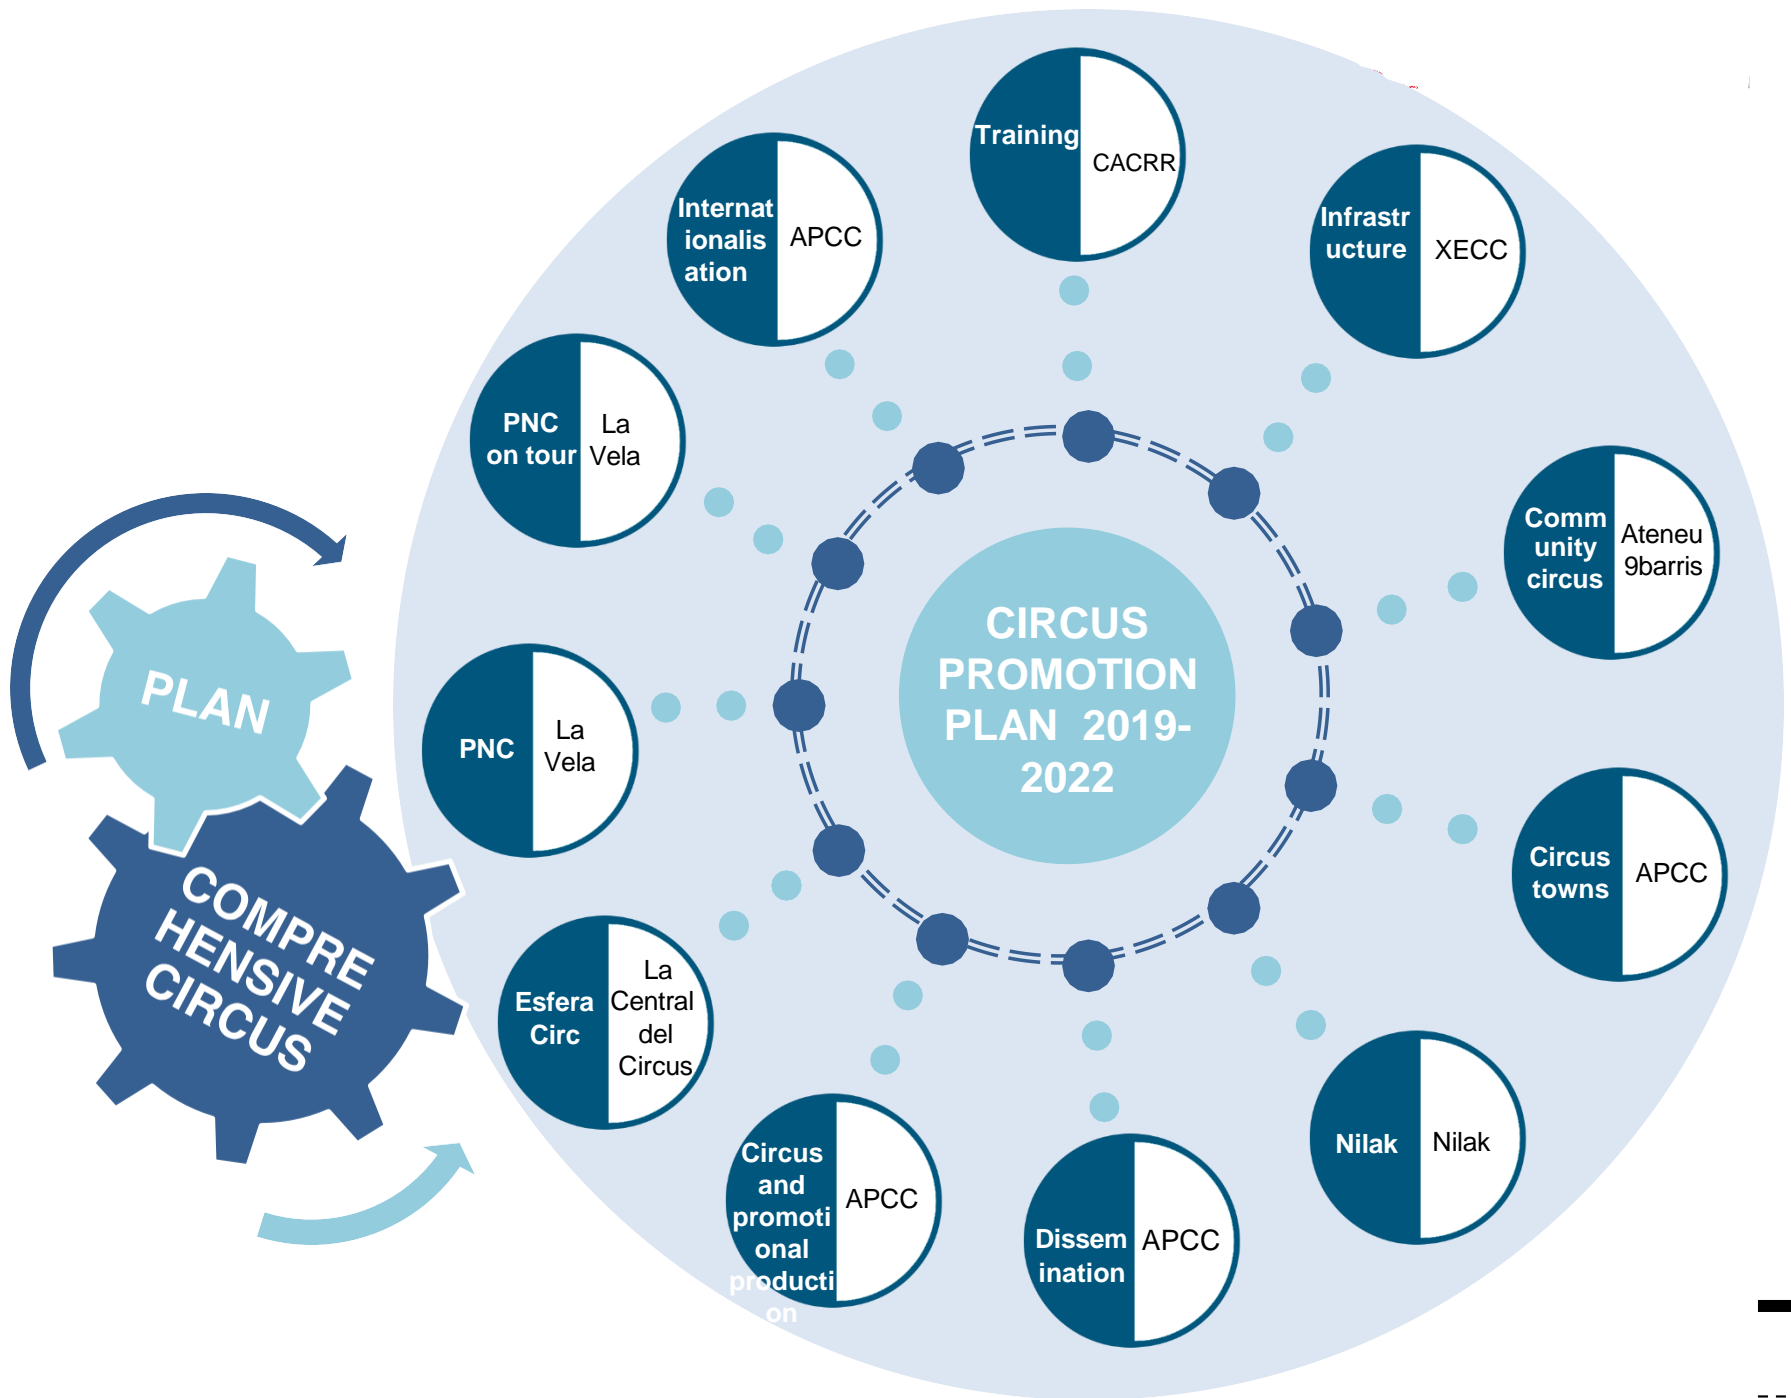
PLAN

COMPRE HENSIVE CIRCUS

CIRCUS PROMOTION PLAN 2019-2022

Training CACRR

Internationalisation APCC

Infrastructure XECC

PNC on tour La Vela

Community circus Ateneu 9barris

PNC La Vela

Circus towns APCC

Esfera Circ La Central del Circus

Nilak Nilak

Circus and promotional production APCC

Dissemination APCC